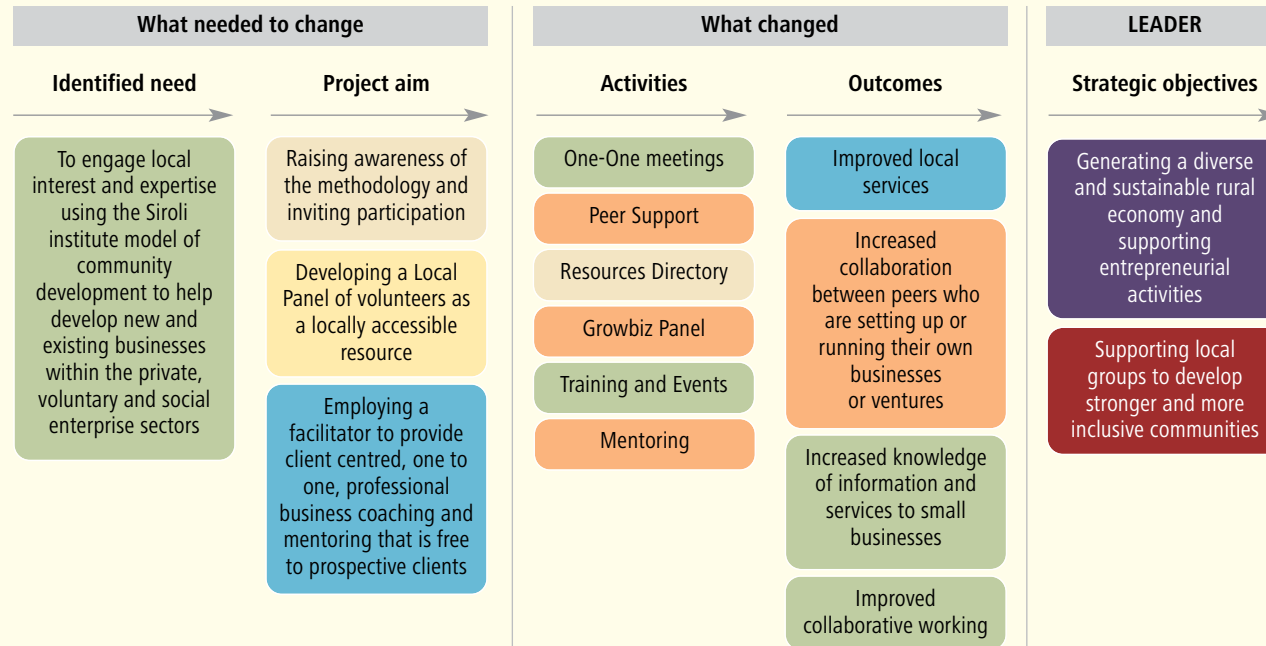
What needed to change

Identified need

To engage local interest and expertise using the Siroli institute model of community development to help develop new and existing businesses within the private, voluntary and social enterprise sectors

Project aim

Raising awareness of the methodology and inviting participation

Developing a Local Panel of volunteers as a locally accessible resource

Employing a facilitator to provide client centred, one to one, professional business coaching and mentoring that is free to prospective clients

What changed

Activities

One-One meetings

Peer Support

Resources Directory

Growbiz Panel

Training and Events

Mentoring

Outcomes

Improved local services

Increased collaboration between peers who are setting up or running their own businesses or ventures

Increased knowledge of information and services to small businesses

Improved collaborative working

LEADER

Strategic objectives

Generating a diverse and sustainable rural economy and supporting entrepreneurial activities

Supporting local groups to develop stronger and more inclusive communities